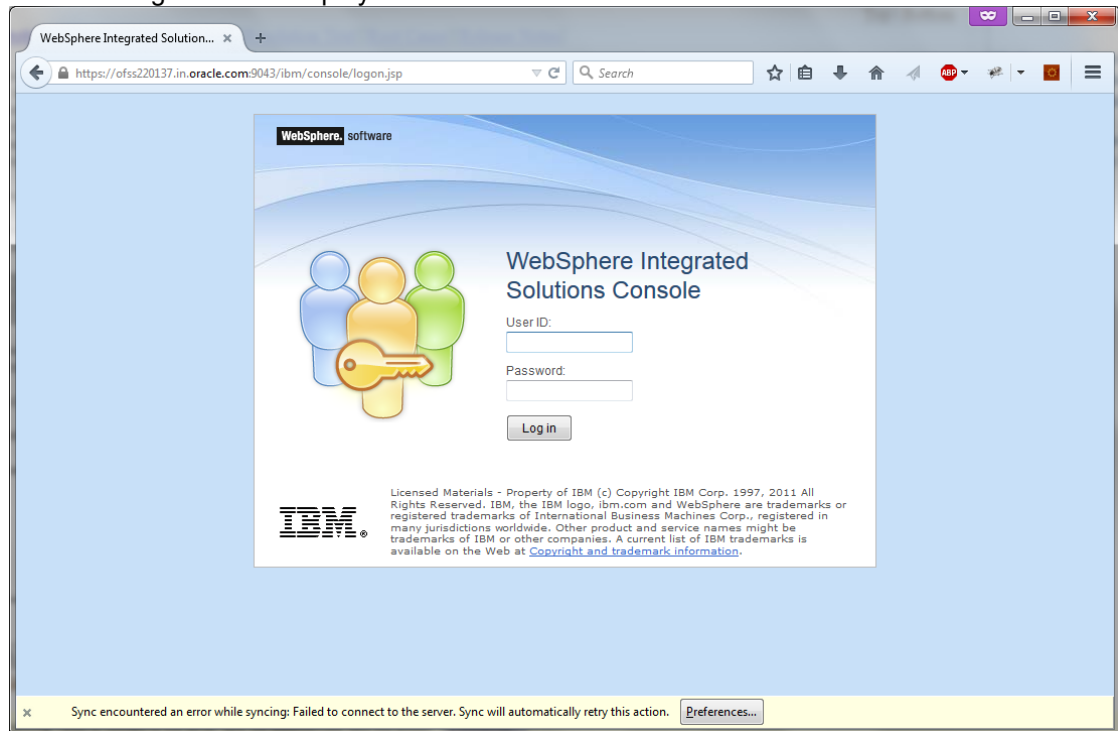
WebSphere Integrated Solution... ×

https://ofss220137.in.oracle.com:9043/ibm/console/logon.jsp

Search

WebSphere. software

WebSphere Integrated Solutions Console

User ID:

Password:

Log in

IBM

Licensed Materials - Property of IBM (c) Copyright IBM Corp. 1997, 2011 All Rights Reserved. IBM, the IBM logo, ibm.com and WebSphere are trademarks or registered trademarks of International Business Machines Corp., registered in many jurisdictions worldwide. Other product and service names might be trademarks of IBM or other companies. A current list of IBM trademarks is available on the Web at Copyright and trademark information.

Sync encountered an error while syncing: Failed to connect to the server. Sync will automatically retry this action. Preferences...